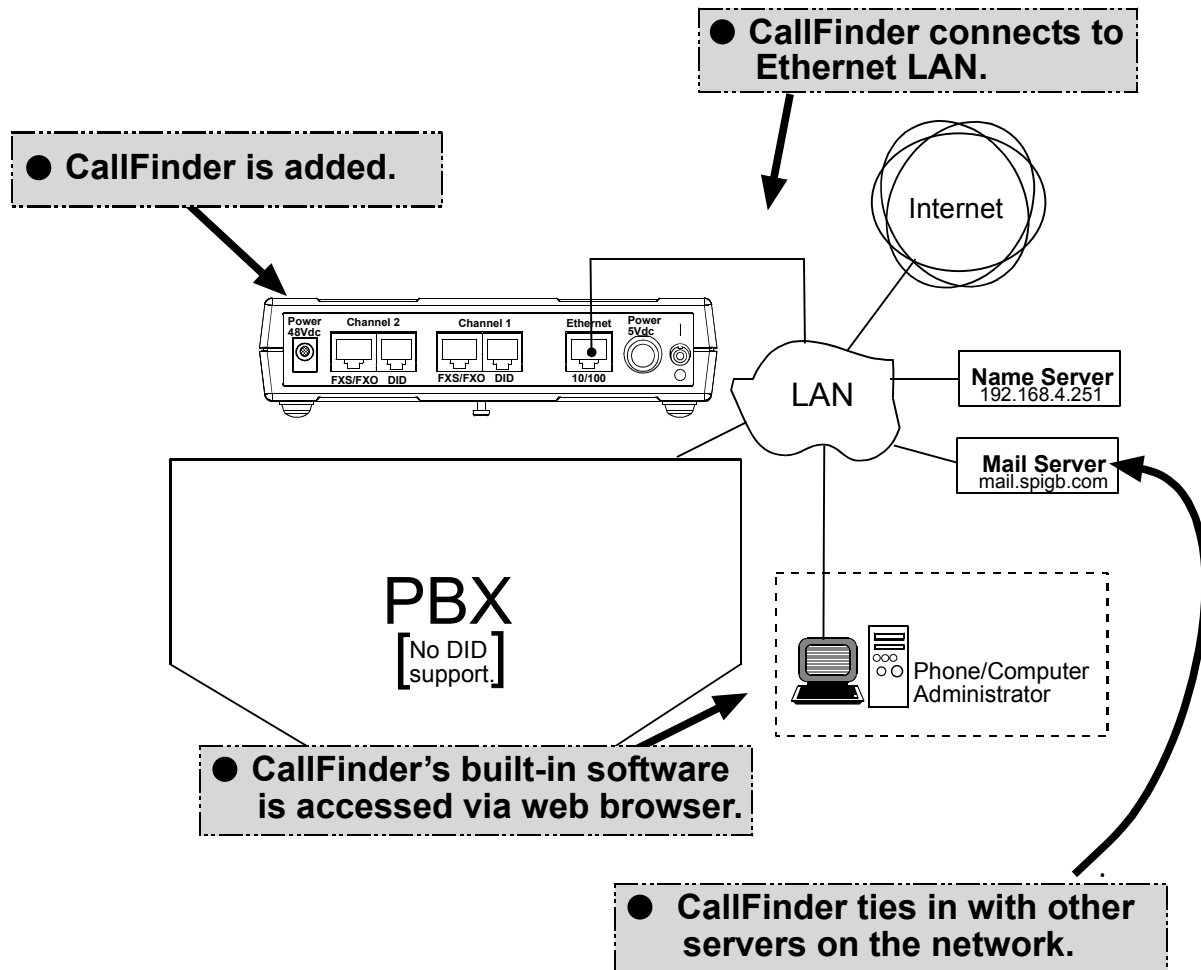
● CallFinder connects to Ethernet LAN.

● CallFinder is added.

Internet

Power 48Vdc

Channel 2

FXS/FXO DID

Channel 1

FXS/FXO DID

Ethernet

10/100

Power 5Vdc

LAN

Name Server
192.168.4.251

Mail Server
mail.spigb.com

PBX
No DID support.

Phone/Computer Administrator

● CallFinder's built-in software is accessed via web browser.

● CallFinder ties in with other servers on the network.